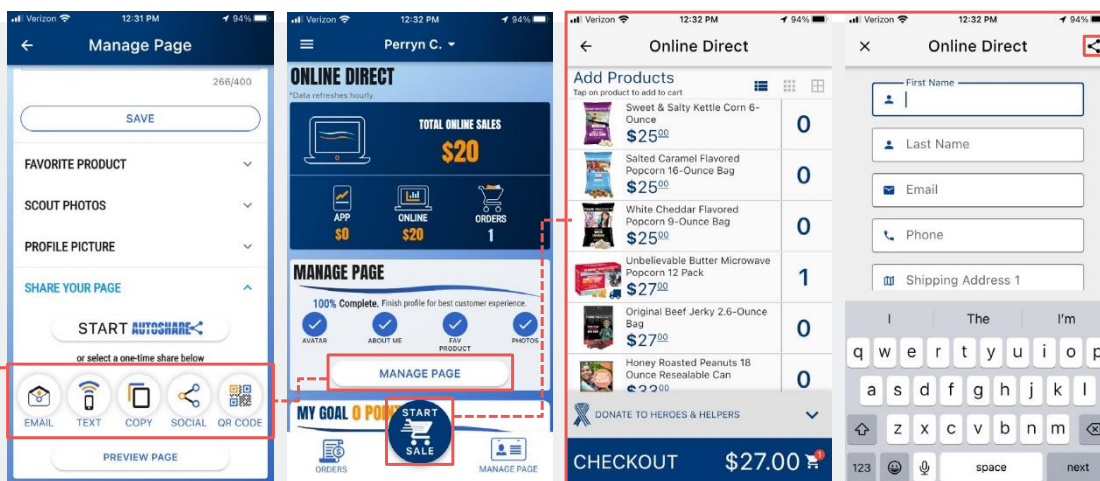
Verizon 12:31 PM 94%

Manage Page

266/400

SAVE

FAVORITE PRODUCT

SCOUT PHOTOS

PROFILE PICTURE

SHARE YOUR PAGE

START AUTOSHARE

or select a one-time share below

EMAIL TEXT COPY SOCIAL QR CODE

PREVIEW PAGE

Verizon 12:32 PM 94%

Perryn C.

ONLINE DIRECT

*Data refreshes hourly.

TOTAL ONLINE SALES

$20

APP $0 ONLINE $20 ORDERS 1

MANAGE PAGE

100% Complete. Finish profile for best customer experience.

AVATAR ABOUT ME FAV PRODUCT PHOTOS

MANAGE PAGE

MY GOAL 0 PO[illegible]

START SALE

ORDERS MANAGE PAGE

Verizon 12:32 PM 94%

Online Direct

Add Products

Tap on product to add to cart

Sweet & Salty Kettle Corn 6-Ounce $25$^{00}$ 0

Salted Caramel Flavored Popcorn 16-Ounce Bag $25$^{00}$ 0

White Cheddar Flavored Popcorn 9-Ounce Bag $25$^{00}$ 0

Unbelievable Butter Microwave Popcorn 12 Pack $27$^{00}$ 1

Original Beef Jerky 2.6-Ounce Bag $27$^{00}$ 0

Honey Roasted Peanuts 18 Ounce Resealable Can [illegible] 0

DONATE TO HEROES & HELPERS

CHECKOUT $27.00

Verizon 12:32 PM 94%

Online Direct

First Name

Last Name

Email

Phone

Shipping Address 1

I The I'm

q w e r t y u i o p

a s d f g h j k l

z x c v b n m

123 space next